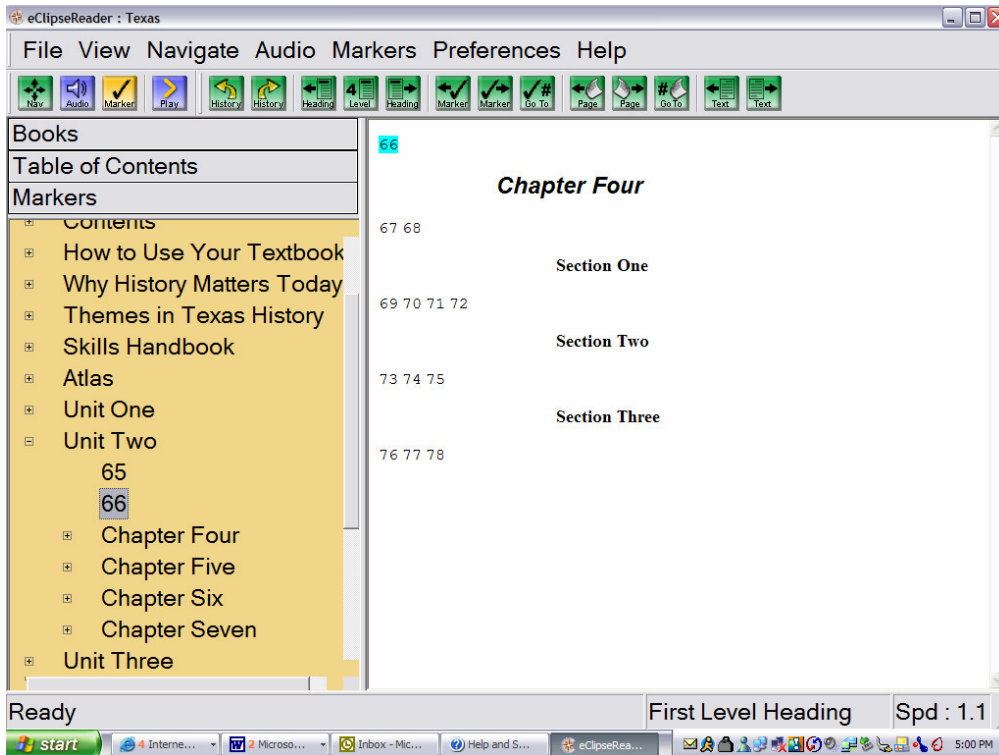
eClipseReader : Texas

File View Navigate Audio Markers Preferences Help

Nav Audio Marker Play History History Heading 4 Level Heading Marker Marker Go To Page Page Go To Text Text

Books
Table of Contents
Markers

Contents
How to Use Your Textbook
Why History Matters Today
Themes in Texas History
Skills Handbook
Atlas
Unit One
Unit Two
65
66
Chapter Four
Chapter Five
Chapter Six
Chapter Seven
Unit Three

66

Chapter Four

67 68

Section One

69 70 71 72

Section Two

73 74 75

Section Three

76 77 78

Ready

First Level Heading

Spd : 1.1

start 4 Interne... 2 Microso... Inbox - Mic... Help and S... eClipseRea... 5:00 PM